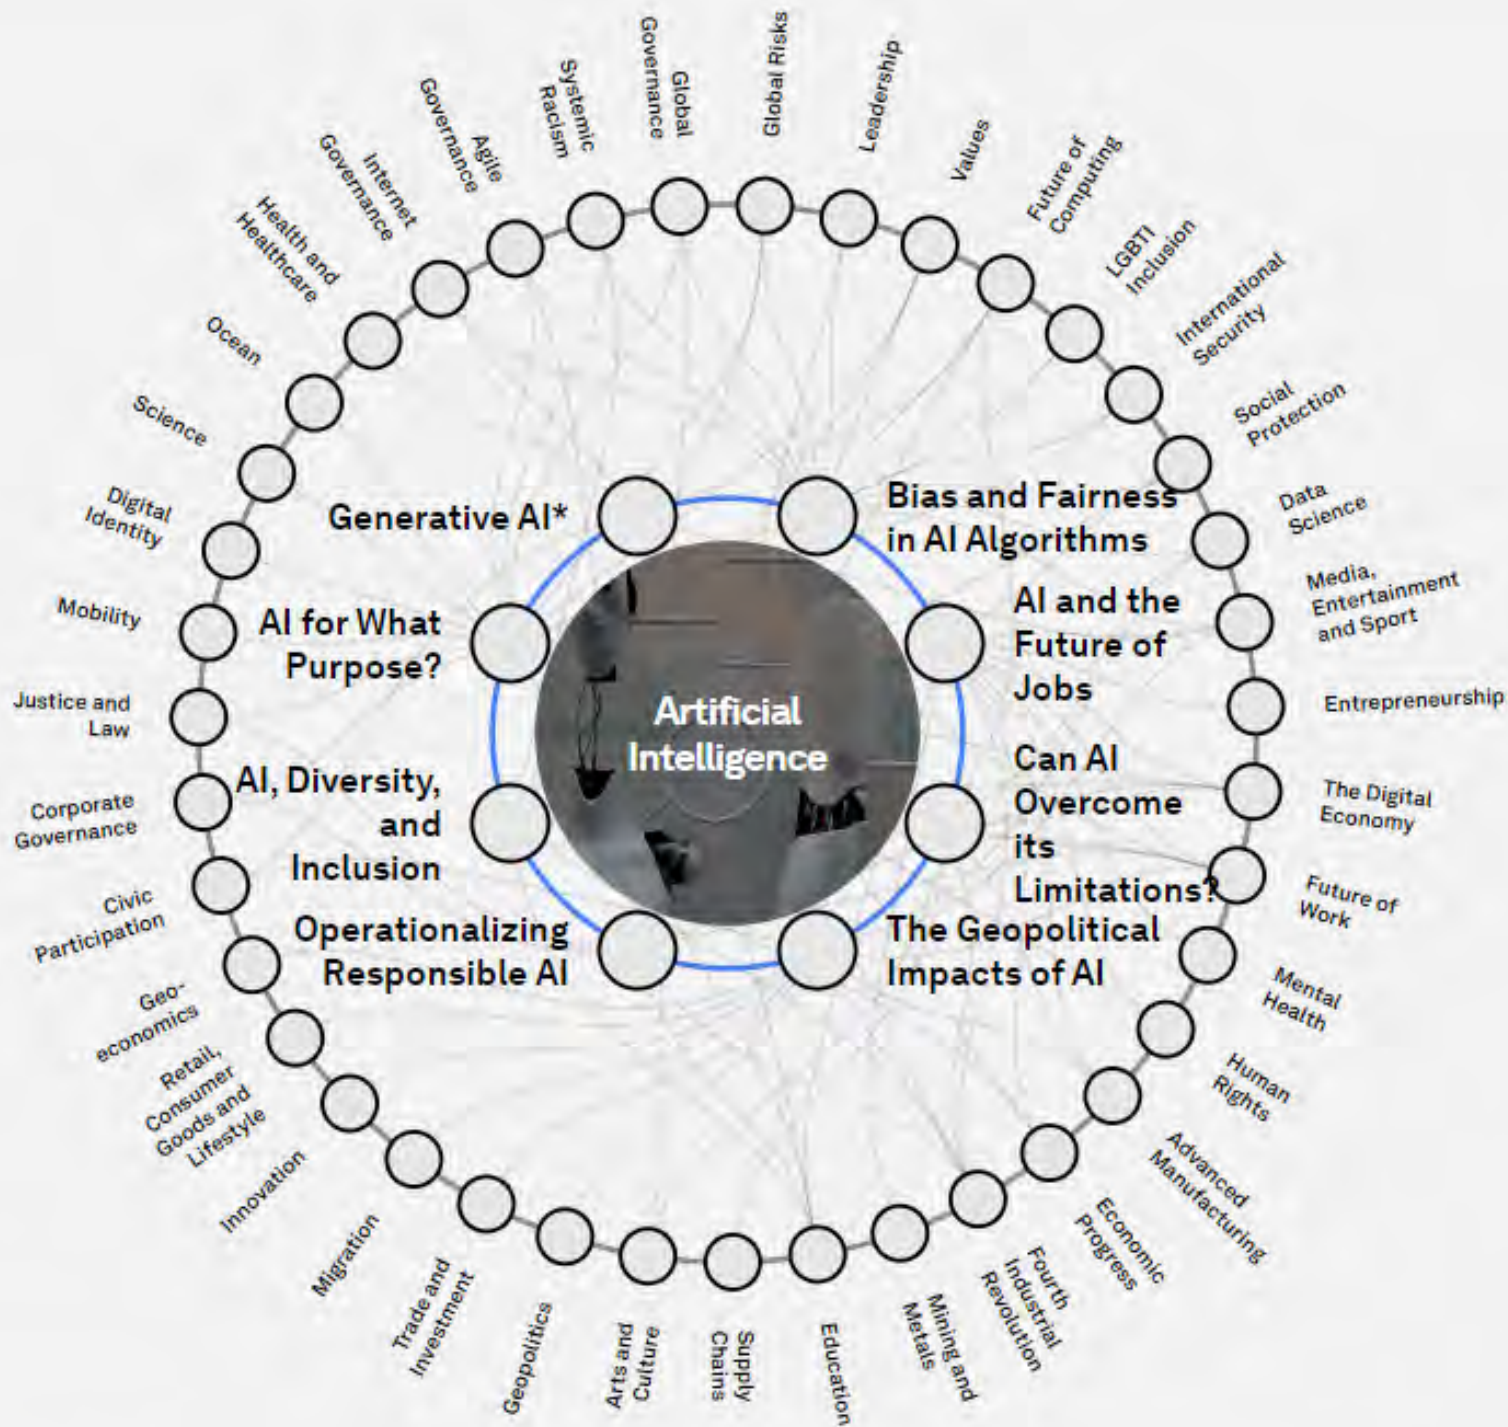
Artificial Intelligence

Generative AI*

Bias and Fairness in AI Algorithms

AI for What Purpose?

AI and the Future of Jobs

AI, Diversity, and Inclusion

Can AI Overcome its Limitations?

Operationalizing Responsible AI

The Geopolitical Impacts of AI

Global Risks

Leadership

Values

Future of Computing

LGBTI Inclusion

International Security

Social Protection

Data Science

Media, Entertainment and Sport

Entrepreneurship

The Digital Economy

Future of Work

Mental Health

Human Rights

Advanced Manufacturing

Economic Progress

Fourth Industrial Revolution

Mining and Metals

Education

Supply Chains

Arts and Culture

Geopolitics

Trade and Investment

Migration

Innovation

Retail, Consumer Goods and Lifestyle

Geo-economics

Civic Participation

Corporate Governance

Justice and Law

Mobility

Digital Identity

Science

Ocean

Health and Healthcare

Internet Governance

Agile Governance

Systemic Racism

Global Governance